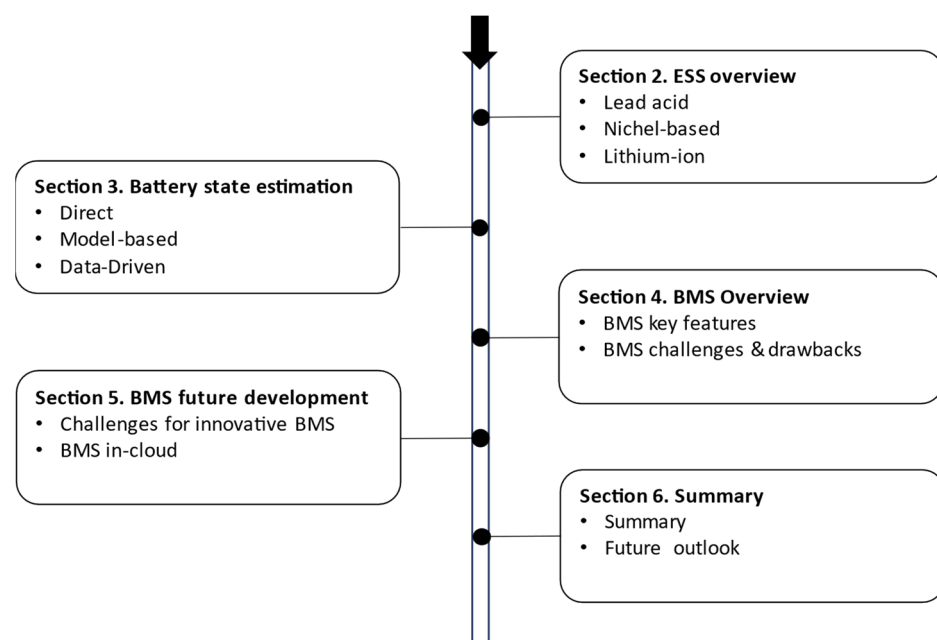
**Section 2. ESS overview**
- Lead acid
- Nichel-based
- Lithium-ion

**Section 3. Battery state estimation**
- Direct
- Model-based
- Data-Driven

**Section 4. BMS Overview**
- BMS key features
- BMS challenges & drawbacks

**Section 5. BMS future development**
- Challenges for innovative BMS
- BMS in-cloud

**Section 6. Summary**
- Summary
- Future outlook